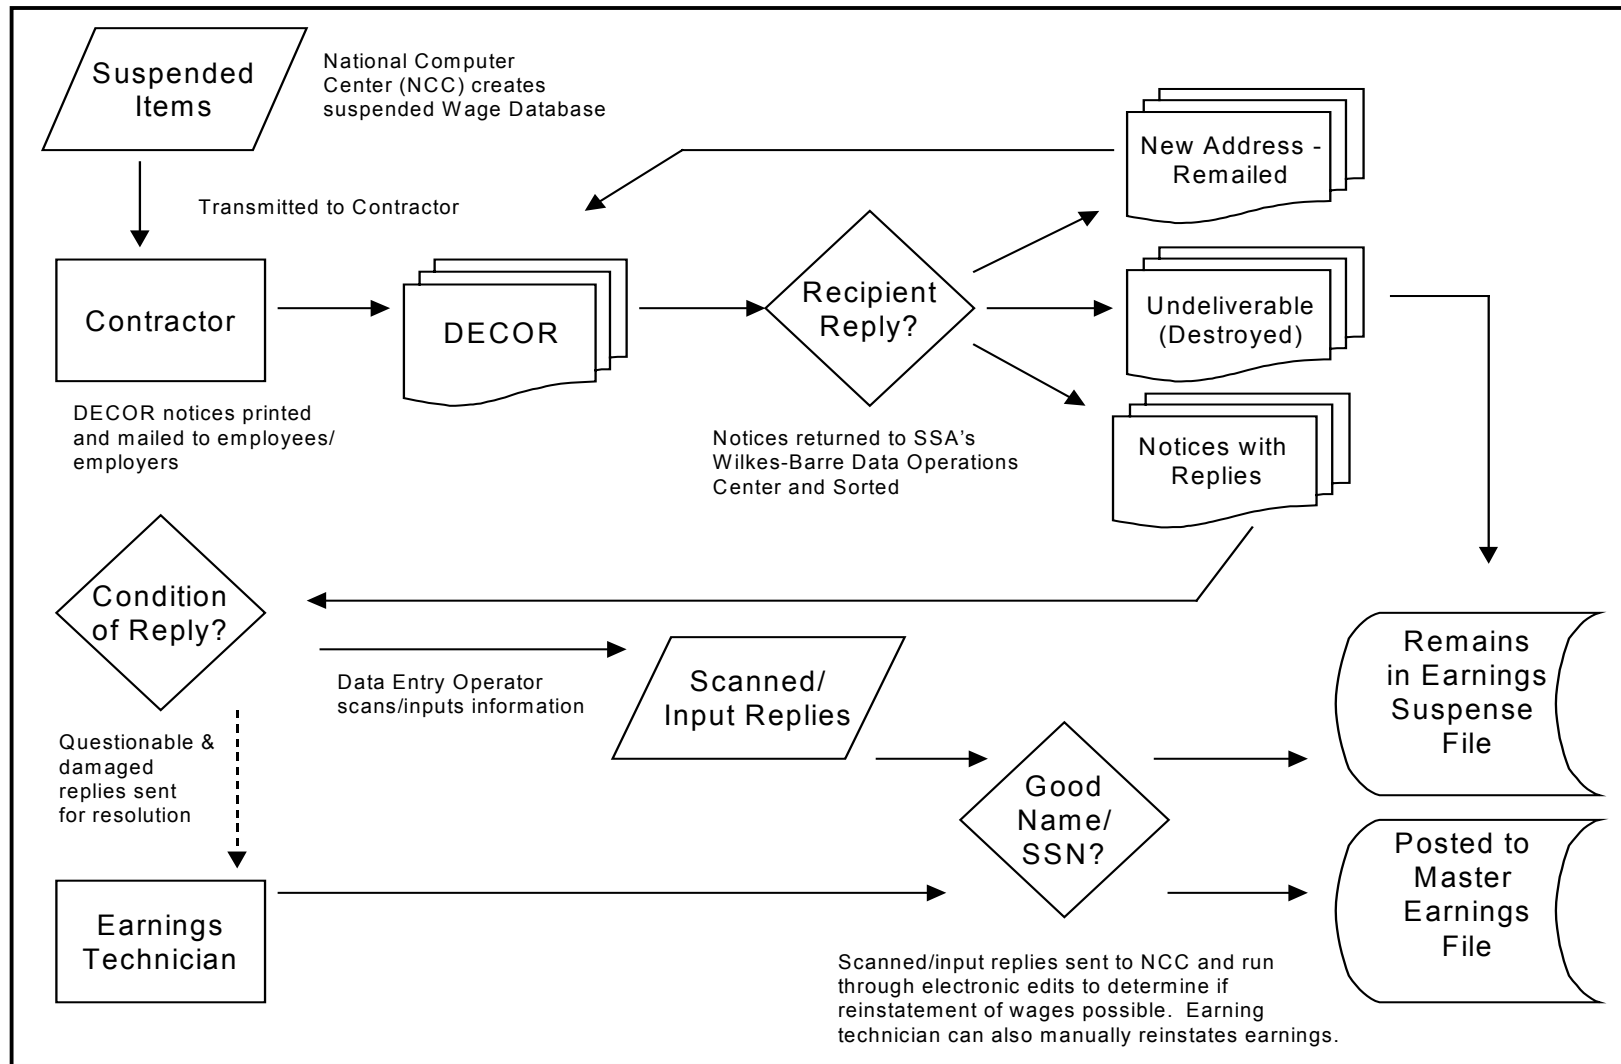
Suspended Items

National Computer Center (NCC) creates suspended Wage Database

Transmitted to Contractor

New Address - Remailed

Contractor

DECOR

Recipient Reply?

Undeliverable (Destroyed)

DECOR notices printed and mailed to employees/ employers

Notices returned to SSA's Wilkes-Barre Data Operations Center and Sorted

Notices with Replies

Condition of Reply?

Data Entry Operator scans/inputs information

Scanned/ Input Replies

Remains in Earnings Suspense File

Questionable & damaged replies sent for resolution

Good Name/ SSN?

Posted to Master Earnings File

Earnings Technician

Scanned/input replies sent to NCC and run through electronic edits to determine if reinstatement of wages possible. Earning technician can also manually reinstates earnings.